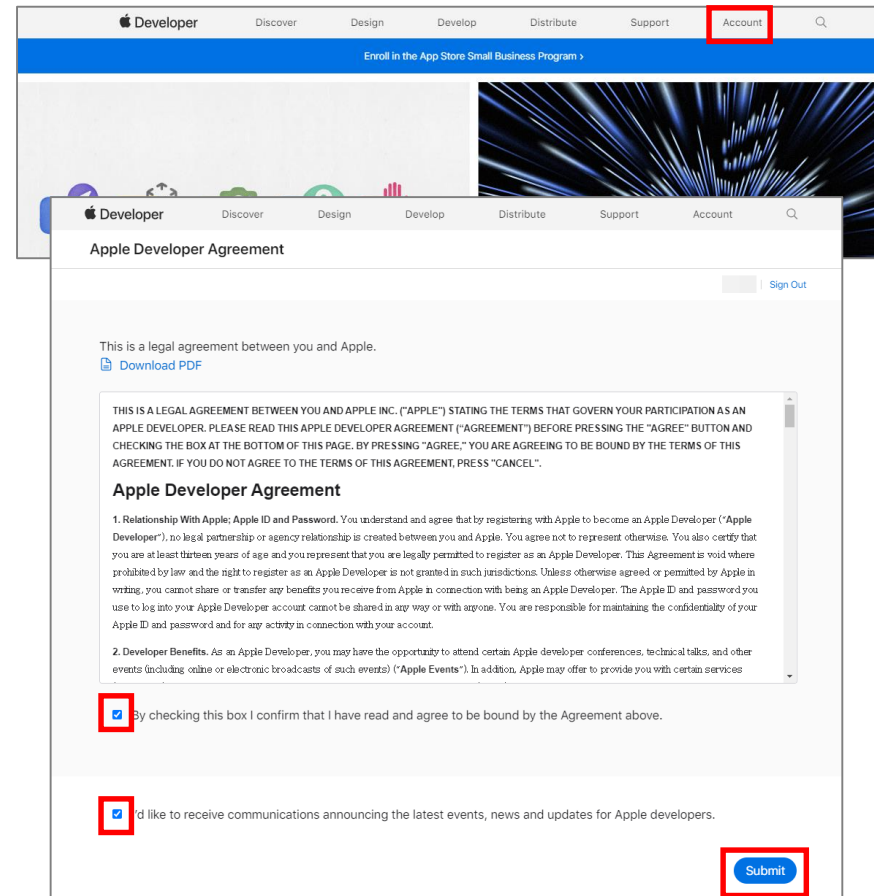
Developer Discover Design Develop Distribute Support Account

Enroll in the App Store Small Business Program ›

Developer Discover Design Develop Distribute Support Account

Apple Developer Agreement

Sign Out

This is a legal agreement between you and Apple.

Download PDF

THIS IS A LEGAL AGREEMENT BETWEEN YOU AND APPLE INC. ("APPLE") STATING THE TERMS THAT GOVERN YOUR PARTICIPATION AS AN APPLE DEVELOPER. PLEASE READ THIS APPLE DEVELOPER AGREEMENT ("AGREEMENT") BEFORE PRESSING THE "AGREE" BUTTON AND CHECKING THE BOX AT THE BOTTOM OF THIS PAGE. BY PRESSING "AGREE," YOU ARE AGREEING TO BE BOUND BY THE TERMS OF THIS AGREEMENT. IF YOU DO NOT AGREE TO THE TERMS OF THIS AGREEMENT, PRESS "CANCEL".

Apple Developer Agreement

1. Relationship With Apple; Apple ID and Password. You understand and agree that by registering with Apple to become an Apple Developer ("Apple Developer"), no legal partnership or agency relationship is created between you and Apple. You agree not to represent otherwise. You also certify that you are at least thirteen years of age and you represent that you are legally permitted to register as an Apple Developer. This Agreement is void where prohibited by law and the right to register as an Apple Developer is not granted in such jurisdictions. Unless otherwise agreed or permitted by Apple in writing, you cannot share or transfer any benefits you receive from Apple in connection with being an Apple Developer. The Apple ID and password you use to log into your Apple Developer account cannot be shared in any way or with anyone. You are responsible for maintaining the confidentiality of your Apple ID and password and for any activity in connection with your account.

2. Developer Benefits. As an Apple Developer, you may have the opportunity to attend certain Apple developer conferences, technical talks, and other events (including online or electronic broadcasts of such events) ("Apple Events"). In addition, Apple may offer to provide you with certain services

By checking this box I confirm that I have read and agree to be bound by the Agreement above.

I'd like to receive communications announcing the latest events, news and updates for Apple developers.

Submit